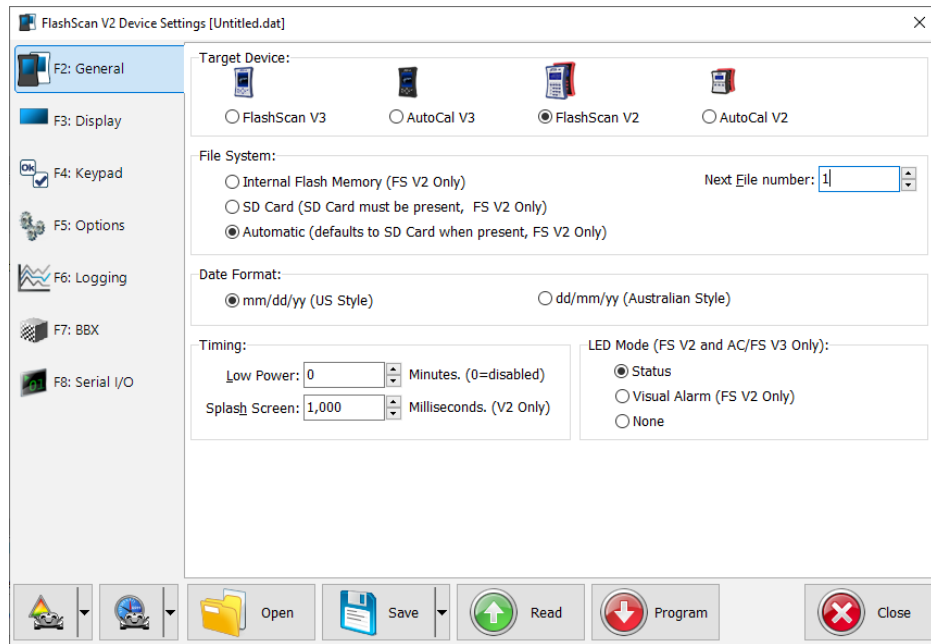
FlashScan V2 Device Settings [Untitled.dat]

F2: General
F3: Display
F4: Keypad
F5: Options
F6: Logging
F7: BBX
F8: Serial I/O

Target Device:
FlashScan V3
AutoCal V3
FlashScan V2
AutoCal V2

File System:
Internal Flash Memory (FS V2 Only)
SD Card (SD Card must be present, FS V2 Only)
Automatic (defaults to SD Card when present, FS V2 Only)
Next File number: 1

Date Format:
mm/dd/yy (US Style)
dd/mm/yy (Australian Style)

Timing:
Low Power: 0 Minutes. (0=disabled)
Splash Screen: 1,000 Milliseconds. (V2 Only)

LED Mode (FS V2 and AC/FS V3 Only):
Status
Visual Alarm (FS V2 Only)
None

Open
Save
Read
Program
Close